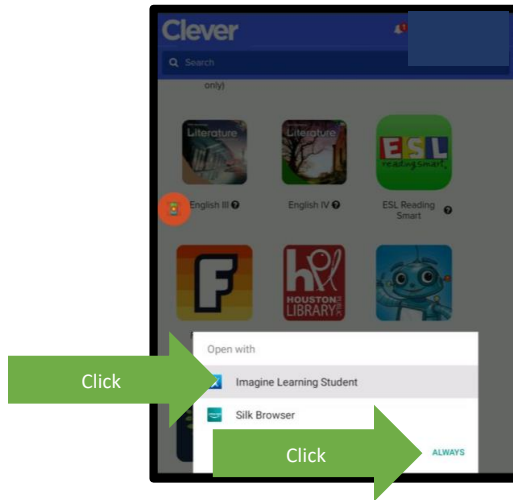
Clever

Search

only)

Literature

Literature

ESL reading smart

English III

English IV

ESL Reading Smart

F

hpl HOUSTON LIBRARY

Open with

Click

Imagine Learning Student

Silk Browser

Click

ALWAYS